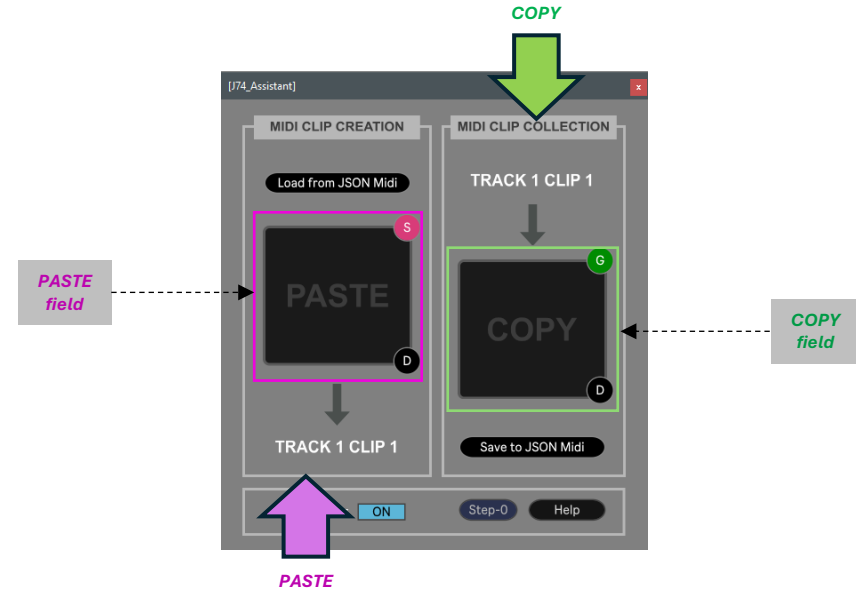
COPY

[J74_Assistant]

x

MIDI CLIP CREATION

MIDI CLIP COLLECTION

Load from JSON Midi

TRACK 1 CLIP 1

PASTE field

S

PASTE

D

G

COPY

D

COPY field

TRACK 1 CLIP 1

Save to JSON Midi

ON

Step-0

Help

PASTE